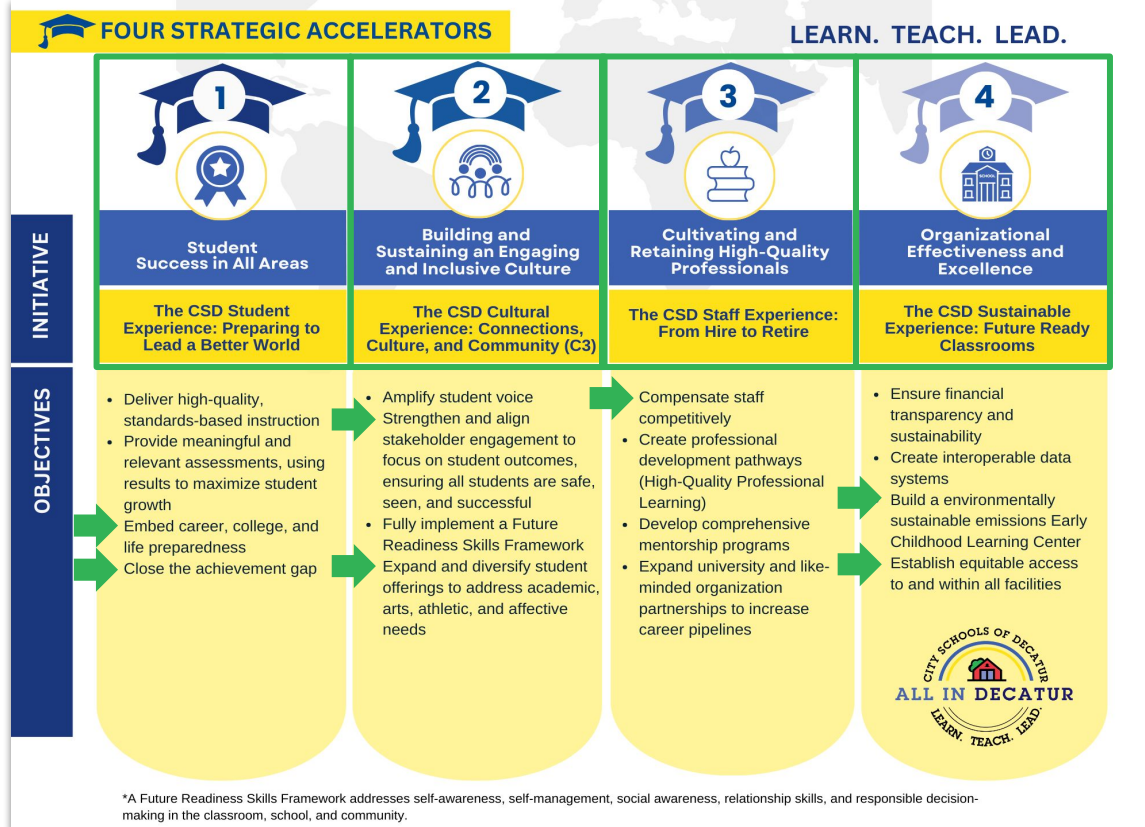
FOUR STRATEGIC ACCELERATORS

LEARN. TEACH. LEAD.

INITIATIVE

OBJECTIVES

1

Student Success in All Areas

The CSD Student Experience: Preparing to Lead a Better World

- Deliver high-quality, standards-based instruction
- Provide meaningful and relevant assessments, using results to maximize student growth

Embed career, college, and life preparedness

Close the achievement gap

2

Building and Sustaining an Engaging and Inclusive Culture

The CSD Cultural Experience: Connections, Culture, and Community (C3)

- Amplify student voice

Strengthen and align stakeholder engagement to focus on student outcomes, ensuring all students are safe, seen, and successful

- Fully implement a Future Readiness Skills Framework

Expand and diversify student offerings to address academic, arts, athletic, and affective needs

3

Cultivating and Retaining High-Quality Professionals

The CSD Staff Experience: From Hire to Retire

Compensate staff competitively

- Create professional development pathways (High-Quality Professional Learning)
- Develop comprehensive mentorship programs
- Expand university and like-minded organization partnerships to increase career pipelines

4

SCHOOL

Organizational Effectiveness and Excellence

The CSD Sustainable Experience: Future Ready Classrooms

- Ensure financial transparency and sustainability
- Create interoperable data systems

Build a environmentally sustainable emissions Early Childhood Learning Center

Establish equitable access to and within all facilities

CITY SCHOOLS OF DECATUR

ALL IN DECATUR

LEARN. TEACH. LEAD.

*A Future Readiness Skills Framework addresses self-awareness, self-management, social awareness, relationship skills, and responsible decision-making in the classroom, school, and community.